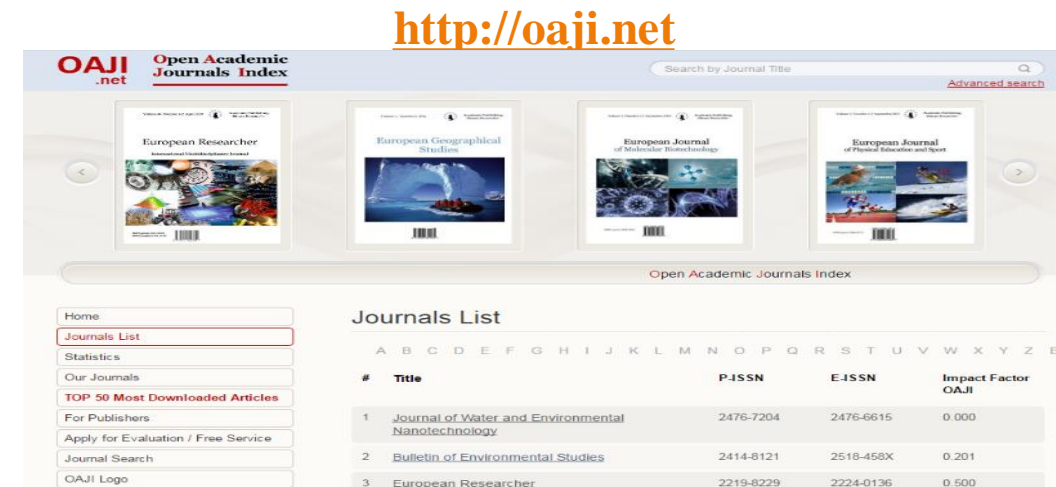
http://oaji.net

OAJI .net Open Academic Journals Index

Search by Journal Title

Advanced search

European Researcher
International Multidisciplinary Journal

European Geographical Studies

European Journal of Molecular Biotechnology

European Journal of Physical Education and Sport

Open Academic Journals Index

Home
Journals List
Statistics
Our Journals
TOP 50 Most Downloaded Articles
For Publishers
Apply for Evaluation / Free Service
Journal Search
OAJI Logo

Journals List

A B C D E F G H I J K L M N O P Q R S T U V W X Y Z

| # | Title | P-ISSN | E-ISSN | Impact Factor OAJI |
|---|---|---|---|---|
| 1 | Journal of Water and Environmental Nanotechnology | 2476-7204 | 2476-6615 | 0.000 |
| 2 | Bulletin of Environmental Studies | 2414-8121 | 2518-458X | 0.201 |
| 3 | European Researcher | 2219-8229 | 2224-0136 | 0.500 |